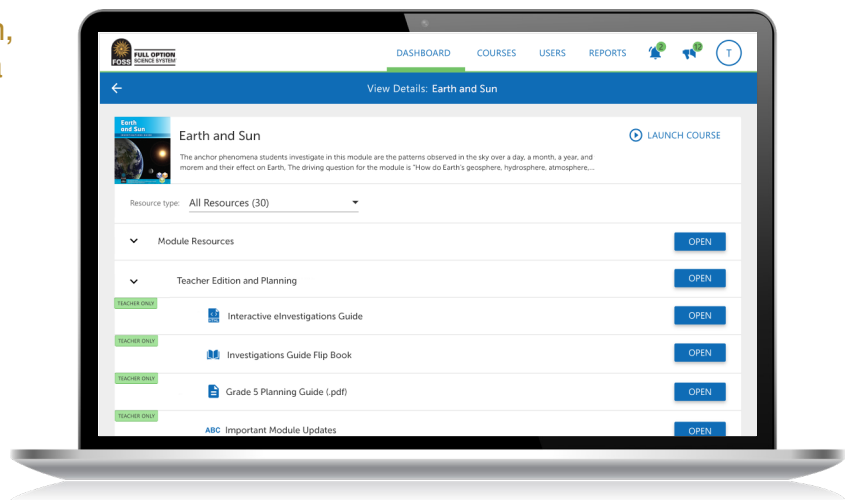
FOSS FULL OPTION SCIENCE SYSTEM

DASHBOARD COURSES USERS REPORTS 2 12 T

View Details: Earth and Sun

Earth and Sun

Earth and Sun

LAUNCH COURSE

The anchor phenomena students investigate in this module are the patterns observed in the sky over a day, a month, a year, and morem and their effect on Earth, The driving question for the module is "How do Earth's geosphere, hydrosphere, atmosphere,...

Resource type: All Resources (30)

Module Resources OPEN

Teacher Edition and Planning OPEN

TEACHER ONLY

Interactive eInvestigations Guide OPEN

TEACHER ONLY

Investigations Guide Flip Book OPEN

TEACHER ONLY

Grade 5 Planning Guide (.pdf) OPEN

TEACHER ONLY

ABC Important Module Updates OPEN